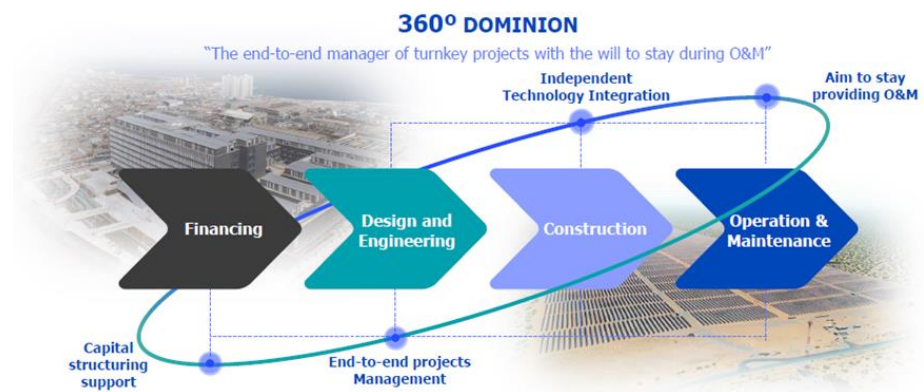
360º DOMINION

"The end-to-end manager of turnkey projects with the will to stay during O&M"

Independent Technology Integration

Aim to stay providing O&M

Financing

Design and Engineering

Construction

Operation & Maintenance

Capital structuring support

End-to-end projects Management